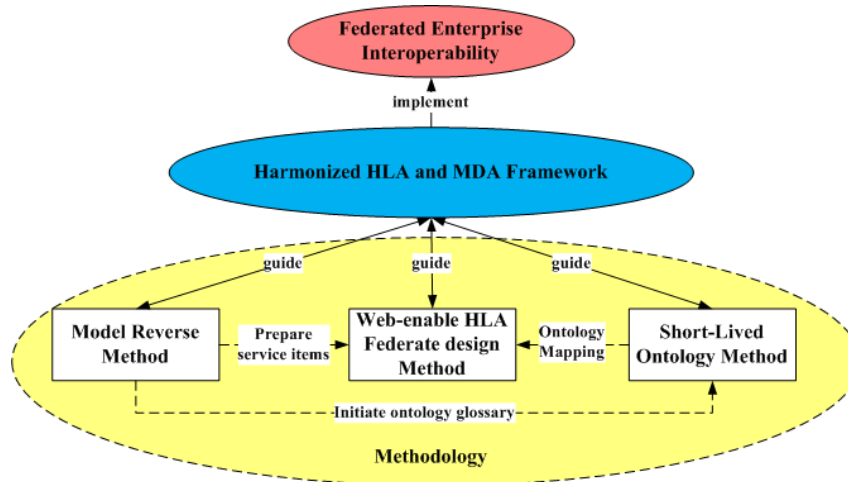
Federated Enterprise Interoperability

implement

Harmonized HLA and MDA Framework

guide

guide

guide

Model Reverse Method

Prepare service items

Web-enable HLA Federate design Method

Ontology Mapping

Short-Lived Ontology Method

Initiate ontology glossary

Methodology